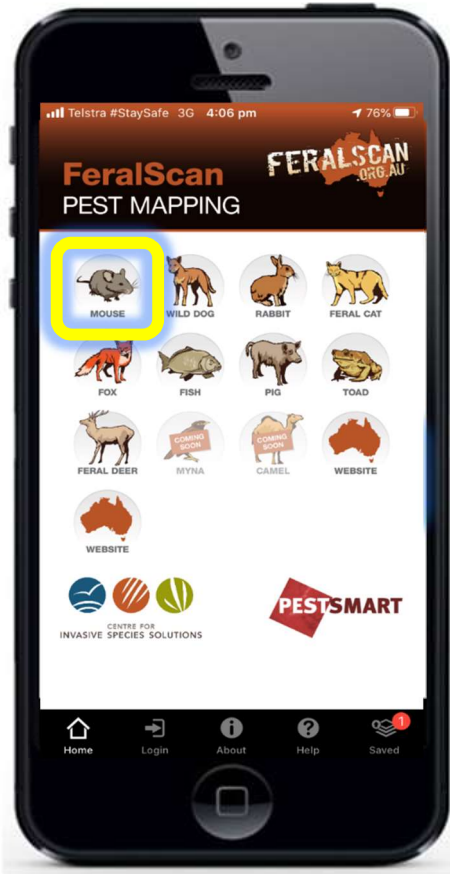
Telstra #StaySafe 3G 4:06 pm 76%

FeralScan
PEST MAPPING

FERALSCAN
.ORG.AU

MOUSE
WILD DOG
RABBIT
FERAL CAT
FOX
FISH
PIG
TOAD
FERAL DEER
COMING SOON
MYNA
COMING SOON
CAMEL
WEBSITE
WEBSITE

CENTRE FOR
INVASIVE SPECIES SOLUTIONS

PESTSMART

Home
Login
About
Help
1
Saved